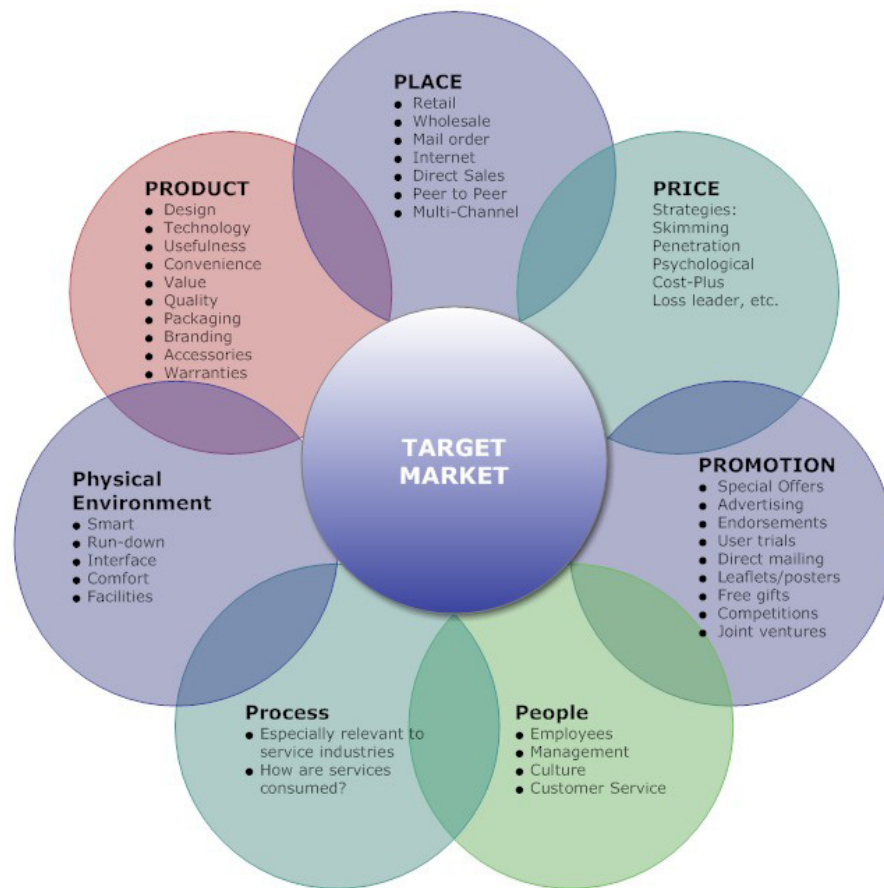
PLACE
• Retail
• Wholesale
• Mail order
• Internet
• Direct Sales
• Peer to Peer
• Multi-Channel

PRODUCT
• Design
• Technology
• Usefulness
• Convenience
• Value
• Quality
• Packaging
• Branding
• Accessories
• Warranties

PRICE
Strategies:
Skimming
Penetration
Psychological
Cost-Plus
Loss leader, etc.

TARGET MARKET

Physical Environment
• Smart
• Run-down
• Interface
• Comfort
• Facilities

PROMOTION
• Special Offers
• Advertising
• Endorsements
• User trials
• Direct mailing
• Leaflets/posters
• Free gifts
• Competitions
• Joint ventures

Process
• Especially relevant to service industries
• How are services consumed?

People
• Employees
• Management
• Culture
• Customer Service